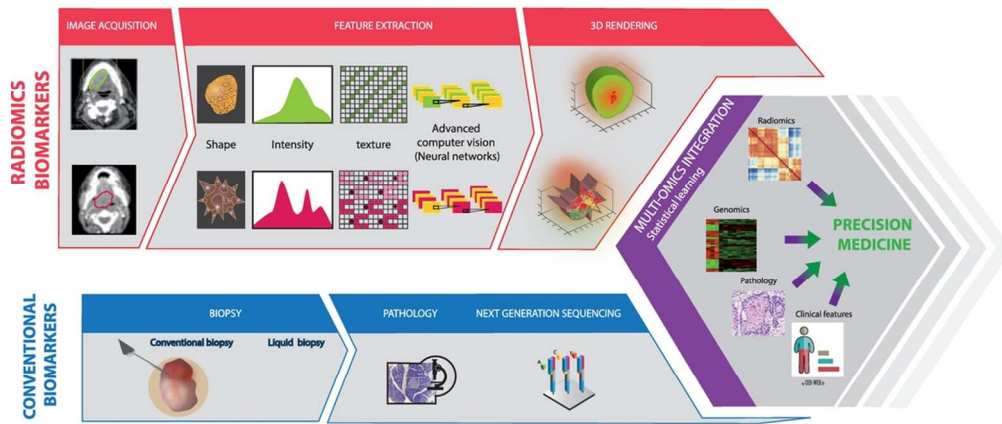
RADIOMICS BIOMARKERS

IMAGE ACQUISITION

FEATURE EXTRACTION

Shape

Intensity

texture

Advanced computer vision (Neural networks)

3D RENDERING

MULTI-OMICS INTEGRATION
Statistical learning

Radiomics

Genomics

Pathology

Clinical features

PRECISION MEDICINE

CONVENTIONAL BIOMARKERS

BIOPSY

Conventional biopsy

Liquid biopsy

PATHOLOGY

NEXT GENERATION SEQUENCING

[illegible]